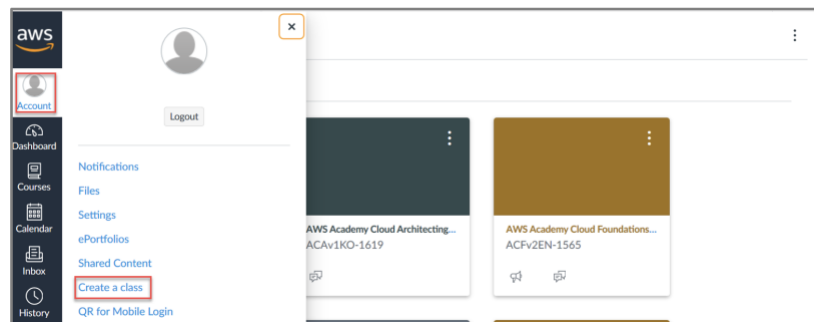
aws

Account

Dashboard

Courses

Calendar

Inbox

History

×

Logout

Notifications

Files

Settings

ePortfolios

Shared Content

Create a class

QR for Mobile Login

AWS Academy Cloud Architecting...
ACAv1KO-1619

AWS Academy Cloud Foundations...
ACFv2EN-1565